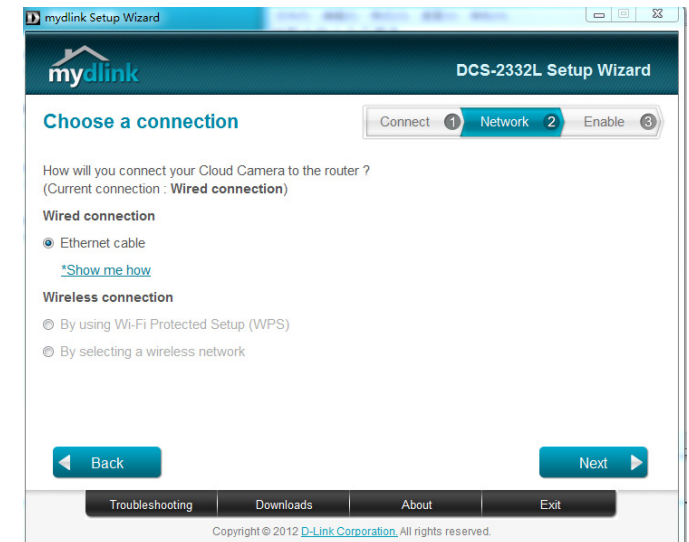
D mydlink Setup Wizard

mydlink

DCS-2332L Setup Wizard

Choose a connection

Connect 1 Network 2 Enable 3

How will you connect your Cloud Camera to the router ?
(Current connection : **Wired connection**)

Wired connection

Ethernet cable

*Show me how

Wireless connection

By using Wi-Fi Protected Setup (WPS)

By selecting a wireless network

Back

Next

Troubleshooting | Downloads | About | Exit

Copyright © 2012 D-Link Corporation. All rights reserved.